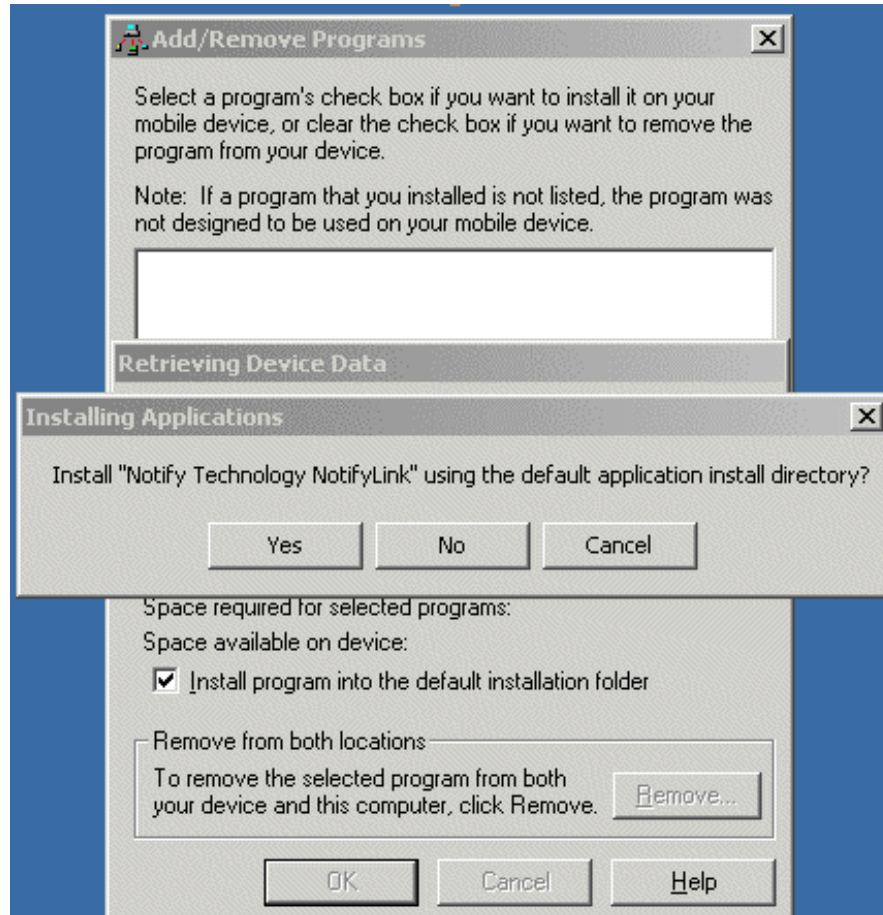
Add/Remove Programs

Select a program's check box if you want to install it on your mobile device, or clear the check box if you want to remove the program from your device.

Note: If a program that you installed is not listed, the program was not designed to be used on your mobile device.

Retrieving Device Data

Installing Applications

Install "Notify Technology NotifyLink" using the default application install directory?

Yes No Cancel

Space required for selected programs:

Space available on device:

☑ Install program into the default installation folder

Remove from both locations

To remove the selected program from both your device and this computer, click Remove.

Remove...

OK Cancel Help